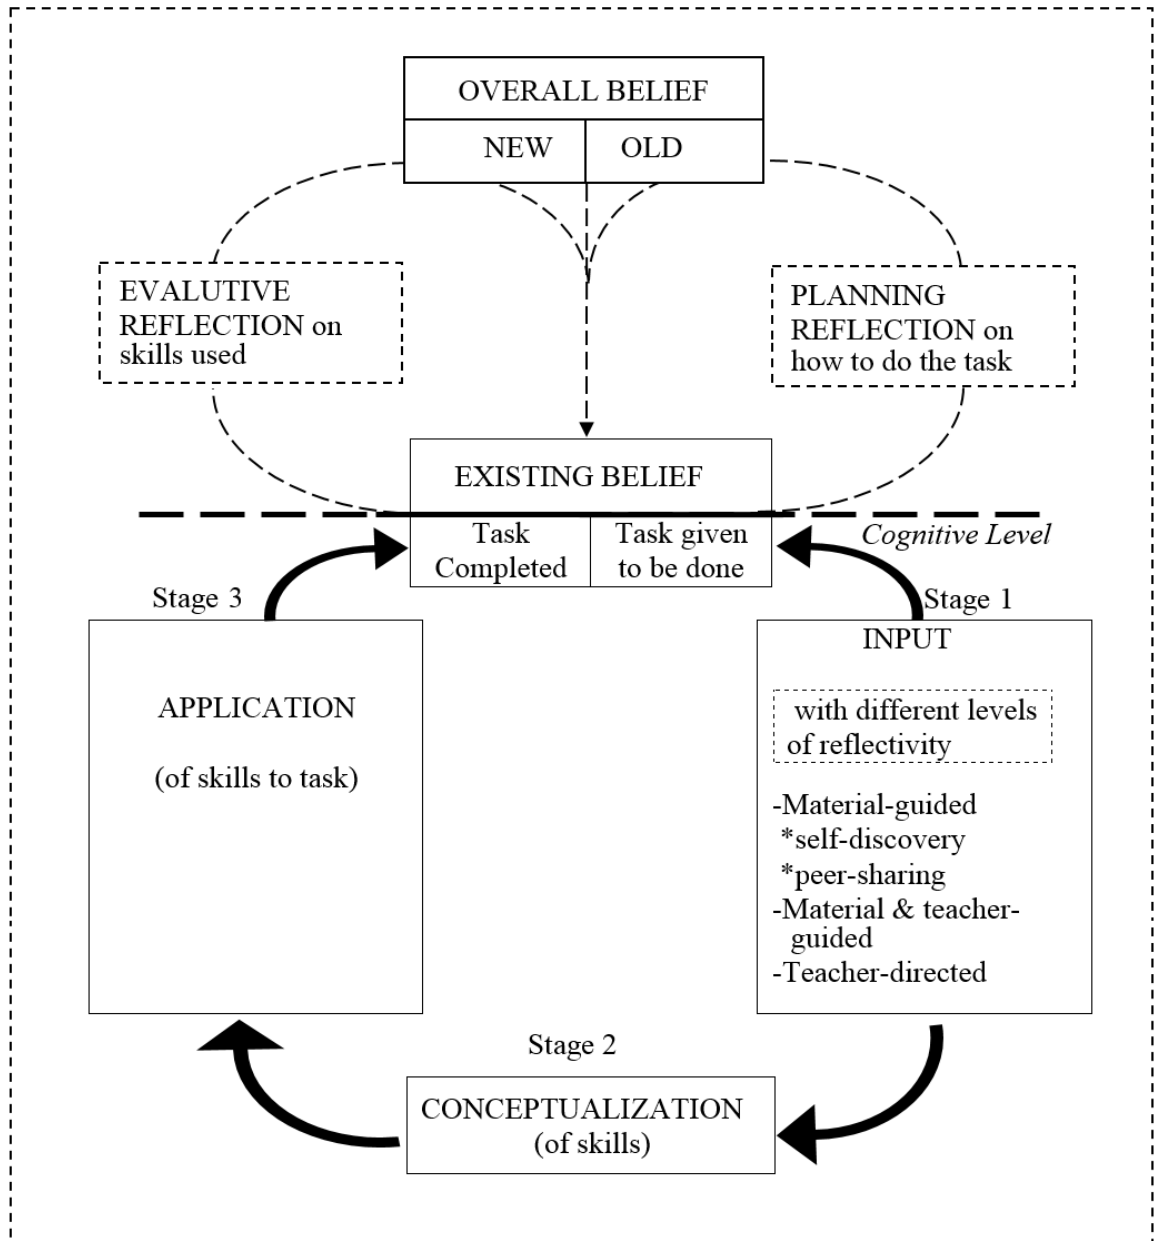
OVERALL BELIEF

NEW | OLD

EVALUTIVE REFLECTION on skills used

PLANNING REFLECTION on how to do the task

EXISTING BELIEF

Task Completed | Task given to be done

Cognitive Level

Stage 3

Stage 1

APPLICATION

(of skills to task)

INPUT

with different levels of reflectivity

-Material-guided
*self-discovery
*peer-sharing
-Material & teacher-guided
-Teacher-directed

Stage 2

CONCEPTUALIZATION (of skills)